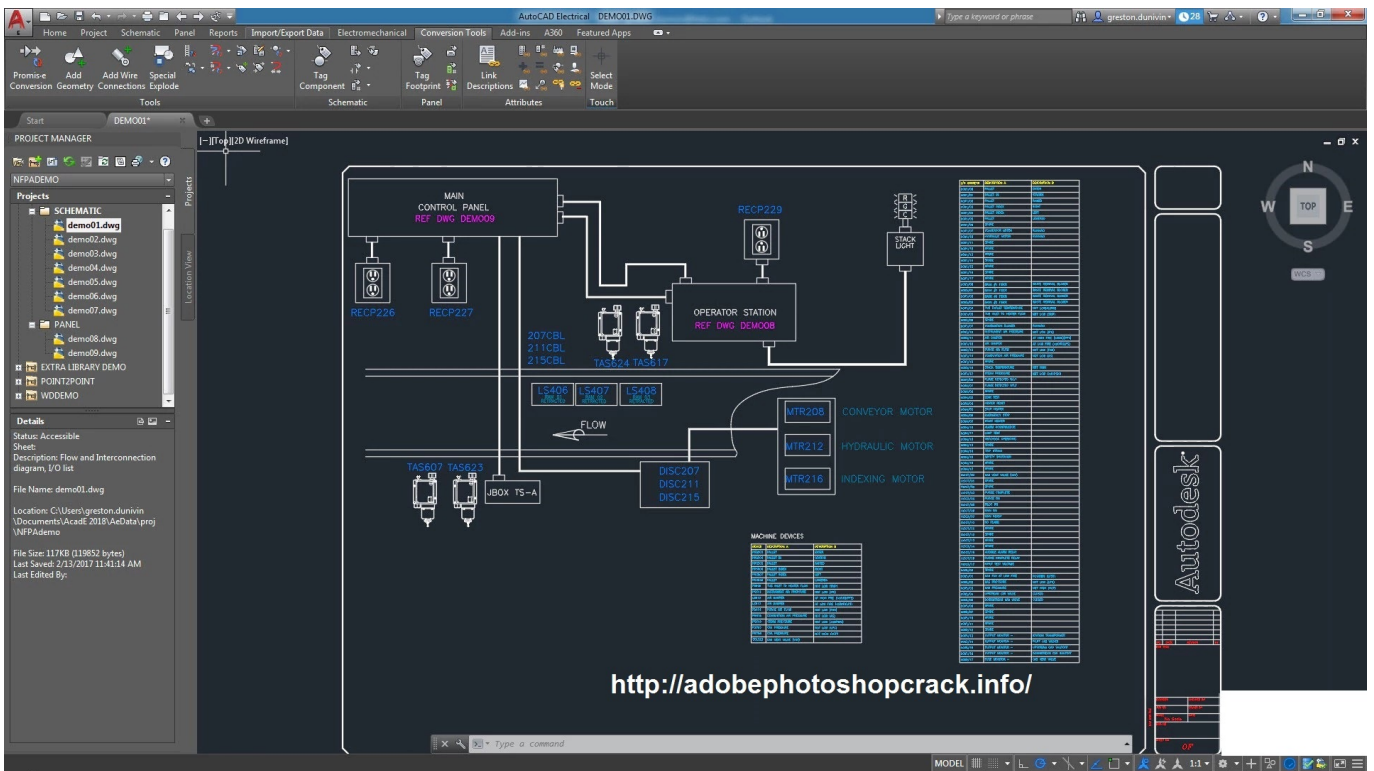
AutoCAD Electrical DEMO01.DWG
Type a keyword or phrase
greston.dunivin
28

Home Project Schematic Panel Reports Import/Export Data Electromechanical Conversion Tools Add-ins A360 Featured Apps

Promise Conversion
Add Geometry
Add Wire Connections
Special Explode
Tools
Tag Component
Schematic
Tag Footprint
Panel
Link Descriptions
Attributes
Select Mode
Touch

Start
DEMO01*

PROJECT MANAGER
NFPADEMO
Projects
SCHEMATIC
demo01.dwg
demo02.dwg
demo03.dwg
demo04.dwg
demo05.dwg
demo06.dwg
demo07.dwg
PANEL
demo08.dwg
demo09.dwg
EXTRA LIBRARY DEMO
POINT2POINT
WDDEMO
Projects
Location View

Details
Status: Accessible
Sheet:
Description: Flow and Interconnection diagram, I/O list

File Name: demo01.dwg

Location: C:\Users\greston.dunivin\Documents\AcadE 2018\AeData\proj\NFPAdemo

File Size: 117KB (119852 bytes)
Last Saved: 2/13/2017 11:41:14 AM
Last Edited By:

[-][Top][2D Wireframe]

MAIN
CONTROL PANEL
REF DWG DEMO09
RECP229
STACK LIGHT
RECP226
RECP227
OPERATOR STATION
REF DWG DEMO08
207CBL
211CBL
215CBL
TAS624 TAS617
LS406
LS407
LS408
FLOW
MTR208 CONVEYOR MOTOR
MTR212 HYDRAULIC MOTOR
MTR216 INDEXING MOTOR
TAS607 TAS623
JBOX TS-A
DISC207
DISC211
DISC215
MACHINE DEVICES

N
W
TOP
E
S
WCS

Autodesk

http://adobephotoshopcrack.info/

Type a command
MODEL
1:1